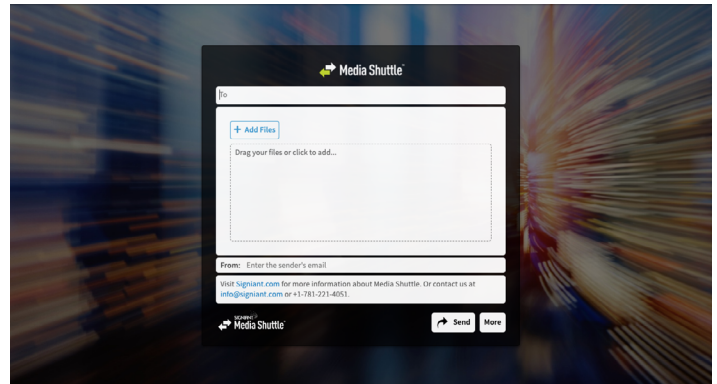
Media Shuttle

To

+ Add Files

Drag your files or click to add...

From: Enter the sender's email

Visit Signiant.com for more information about Media Shuttle. Or contact us at info@signiant.com or +1-781-221-4051.

SIGNIANT Media Shuttle

Send More